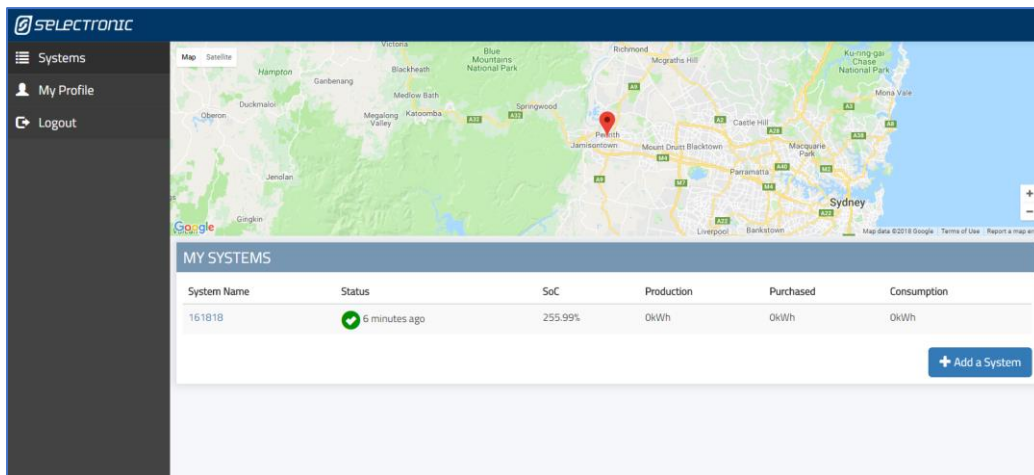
SELECTRONIC

Systems
My Profile
Logout

Map Satellite
Victoria
Blue Mountains National Park
Richmond
Mcgraths Hill
Ku-ring-gai Chase National Park
Hampton
Ganbenang
Blackheath
Medlow Bath
Duckmaloi
Oberon
Megalong Valley
Katoomba
Springwood
Penrith
Jamisontown
Castle Hill
Mona Vale
Mount Druitt Blacktown
Macquarie Park
Parramatta
Jenolan
Sydney
Gingkin
Liverpool
Bankstown
Google
Map data ©2018 Google Terms of Use Report a map error

MY SYSTEMS

| System Name | Status | SoC | Production | Purchased | Consumption |
|---|---|---|---|---|---|
| 161818 | 6 minutes ago | 255.99% | 0kWh | 0kWh | 0kWh |

Add a System